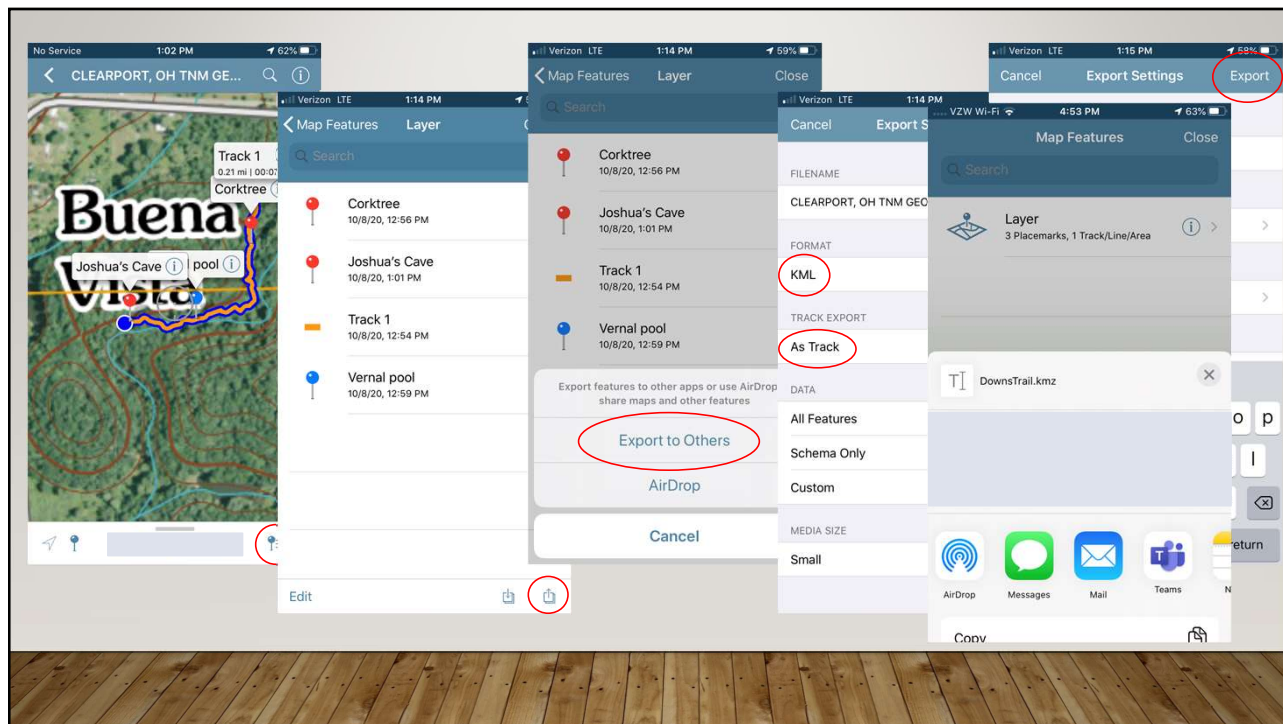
No Service 1:02 PM 62%
CLEARPORT, OH TNM GE...
Track 1
0.21 mi | 00:07
Corktree
Buena Vista
Joshua's Cave
pool

Verizon LTE 1:14 PM
Map Features Layer
Search
Corktree
10/8/20, 12:56 PM
Joshua's Cave
10/8/20, 1:01 PM
Track 1
10/8/20, 12:54 PM
Vernal pool
10/8/20, 12:59 PM
Edit

Verizon LTE 1:14 PM 59%
Map Features Layer Close
Search
Corktree
10/8/20, 12:56 PM
Joshua's Cave
10/8/20, 1:01 PM
Track 1
10/8/20, 12:54 PM
Vernal pool
10/8/20, 12:59 PM
Export features to other apps or use AirDrop share maps and other features
Export to Others
AirDrop
Cancel

Verizon LTE 1:14 PM
Cancel Export S
FILENAME
CLEARPORT, OH TNM GEO
FORMAT
KML
TRACK EXPORT
As Track
DATA
All Features
Schema Only
Custom
MEDIA SIZE
Small

Verizon LTE 1:15 PM 58%
Cancel Export Settings Export

VZW Wi-Fi 4:53 PM 63%
Map Features Close
Search
Layer
3 Placemarks, 1 Track/Line/Area
DownsTrail.kmz
AirDrop
Messages
Mail
Teams
N
Copy
o p
l
return